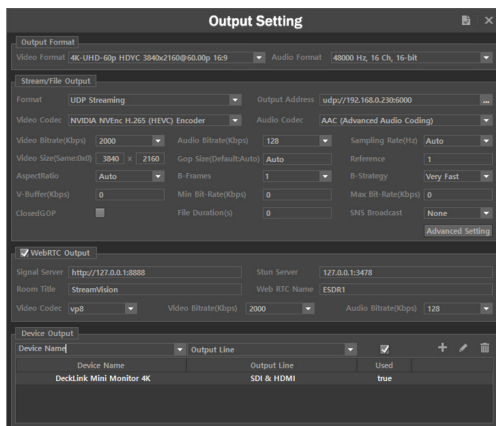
Output Setting

Output Format
Video Format 4K-UHD-60p HDYC 3840x2160@60.00p 16:9
Audio Format 48000 Hz, 16 Ch, 16-bit

Stream/File Output
Format UDP Streaming
Output Address udp://192.168.0.230:6000
Video Codec NVIDIA NVEnc H.265 (HEVC) Encoder
Audio Codec AAC (Advanced Audio Coding)
Video Bitrate(Kbps) 2000
Audio Bitrate(Kbps) 128
Sampling Rate(Hz) Auto
Video Size(Same:0x0) 3840 x 2160
Gop Size(Default:Auto) Auto
Reference 1
AspectRatio Auto
B-Frames 1
B-Strategy Very Fast
V-Buffer(Kbps) 0
Min Bit-Rate(Kbps) 0
Max Bit-Rate(Kbps) 0
ClosedGOP
File Duration(s) 0
SNS Broadcast None
Advanced Setting

WebRTC Output
Signal Server http://127.0.0.1:8888
Stun Server 127.0.0.1:3478
Room Title StreamVision
Web RTC Name ESDR1
Video Codec vp8
Video Bitrate(Kbps) 2000
Audio Bitrate(Kbps) 128

Device Output
Device Name
Output Line

| Device Name | Output Line | Used |
|---|---|---|
| DeckLink Mini Monitor 4K | SDI & HDMI | true |